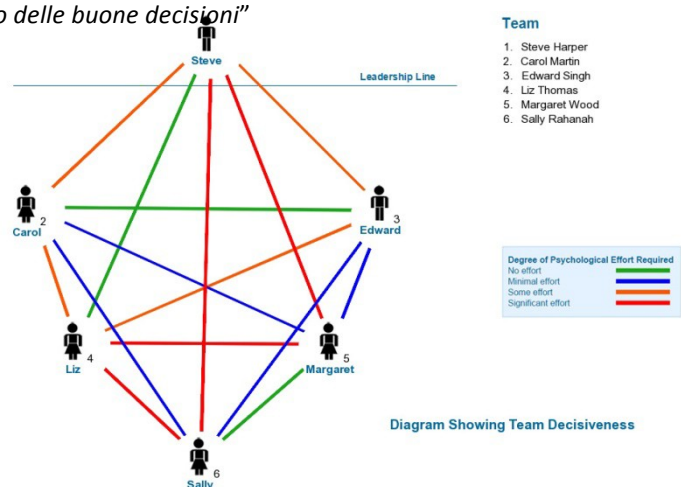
o delle buone decisioni"

Steve

Leadership Line

2
Carol

3
Edward

4
Liz

5
Margaret

6
Sally

Team

1. Steve Harper
2. Carol Martin
3. Edward Singh
4. Liz Thomas
5. Margaret Wood
6. Sally Rahanah

Degree of Psychological Effort Required
No effort
Minimal effort
Some effort
Significant effort

Diagram Showing Team Decisiveness